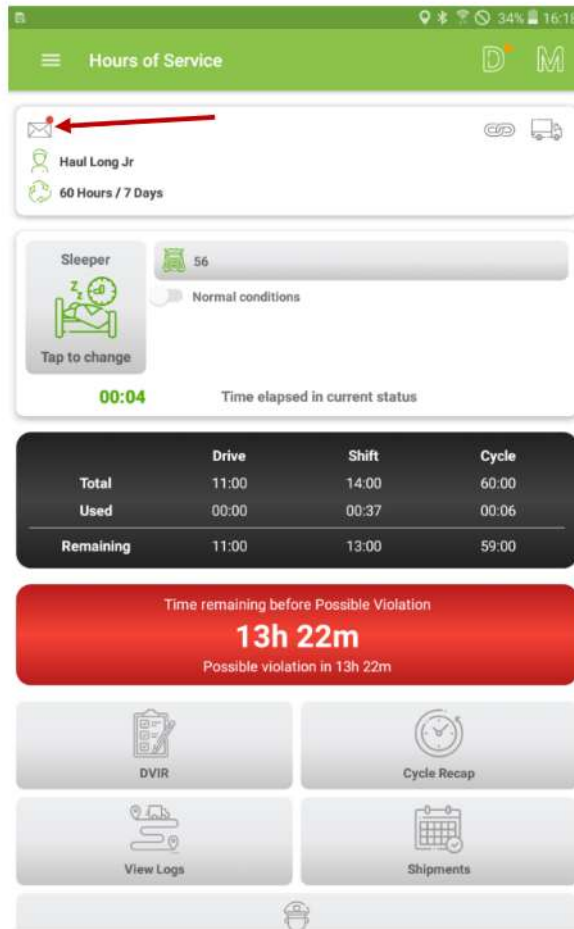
34% 16:18

Hours of Service

D M

Haul Long Jr

60 Hours / 7 Days

Sleeper

Tap to change

56

Normal conditions

00:04

Time elapsed in current status

| | Drive | Shift | Cycle |
|---|---|---|---|
| Total | 11:00 | 14:00 | 60:00 |
| Used | 00:00 | 00:37 | 00:06 |
| Remaining | 11:00 | 13:00 | 59:00 |

Time remaining before Possible Violation

13h 22m

Possible violation in 13h 22m

DVIR

Cycle Recap

View Logs

Shipments